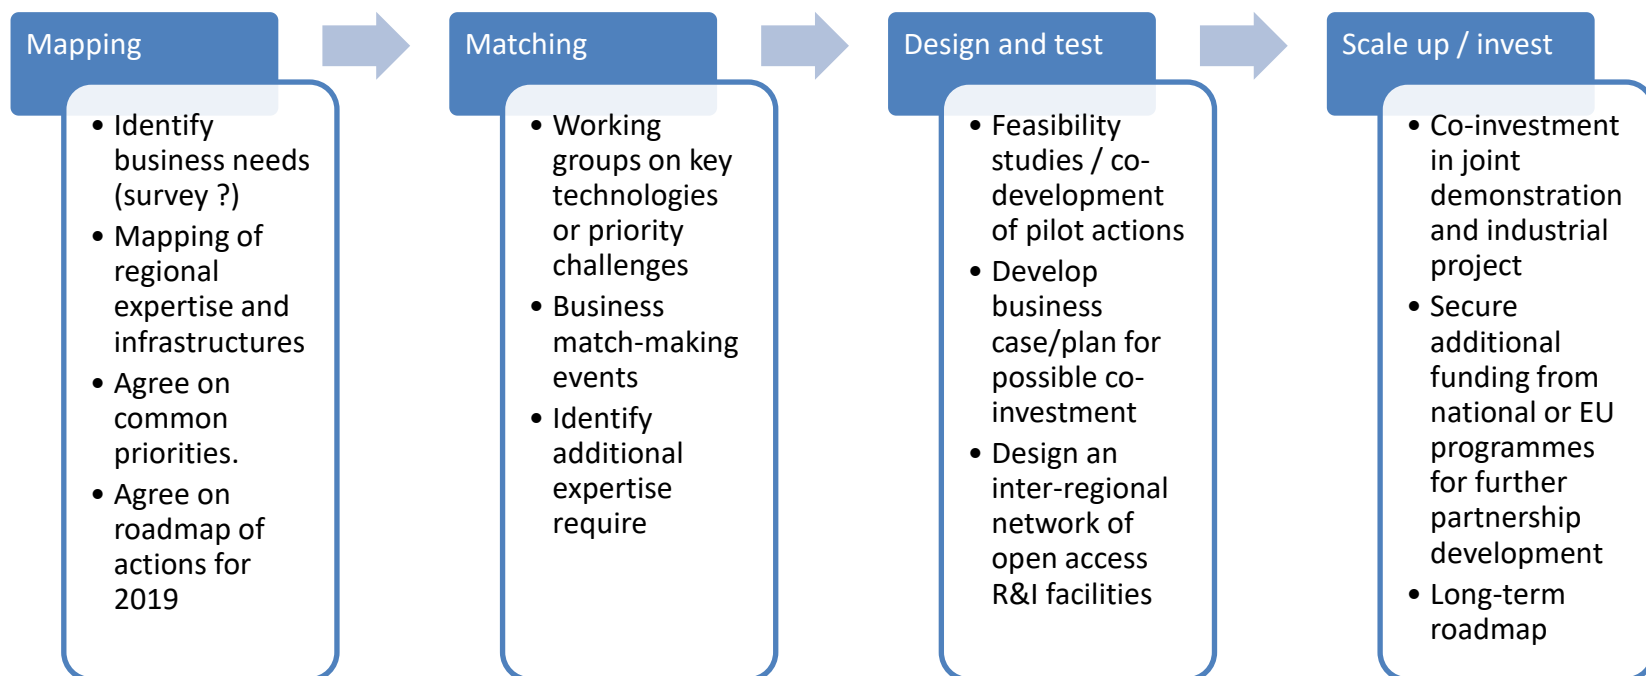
Mapping

- Identify business needs (survey ?)
- Mapping of regional expertise and infrastructures
- Agree on common priorities.
- Agree on roadmap of actions for 2019

Matching

- Working groups on key technologies or priority challenges
- Business match-making events
- Identify additional expertise require

Design and test

- Feasibility studies / co-development of pilot actions
- Develop business case/plan for possible co-investment
- Design an inter-regional network of open access R&I facilities

Scale up / invest

- Co-investment in joint demonstration and industrial project
- Secure additional funding from national or EU programmes for further partnership development
- Long-term roadmap